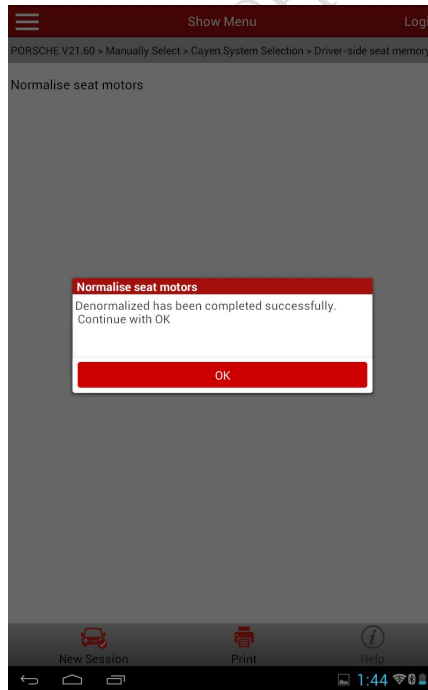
Show Menu

Logi

PORSCHE V21.60 > Manually Select > Cayen.System Selection > Driver-side seat memory

Normalise seat motors

Normalise seat motors

Denormalized has been completed successfully. Continue with OK

OK

New Session

Print

Help

1:44